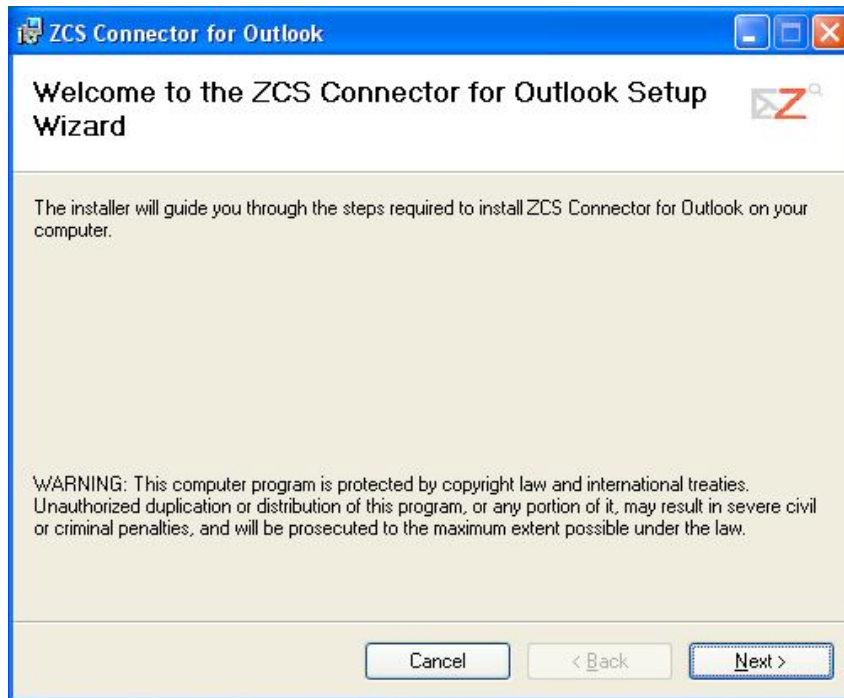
ZCS Connector for Outlook

Welcome to the ZCS Connector for Outlook Setup Wizard

The installer will guide you through the steps required to install ZCS Connector for Outlook on your computer.

WARNING: This computer program is protected by copyright law and international treaties. Unauthorized duplication or distribution of this program, or any portion of it, may result in severe civil or criminal penalties, and will be prosecuted to the maximum extent possible under the law.

Cancel

< Back

Next >